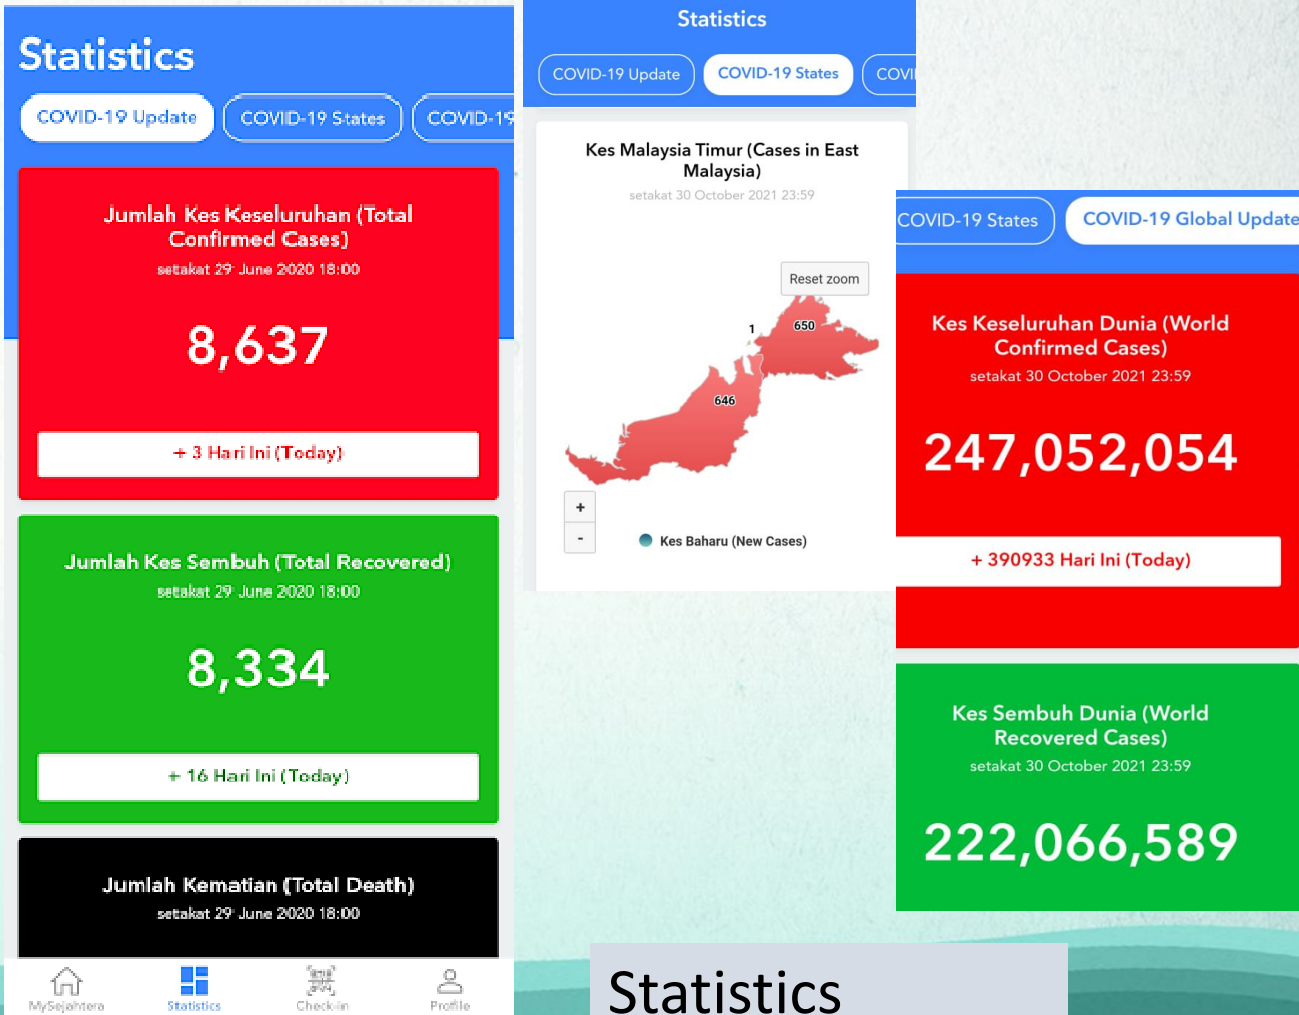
Statistics

COVID-19 Update
COVID-19 States
COVID-19

Jumlah Kes Keseluruhan (Total Confirmed Cases)
setakat 29 June 2020 18:00

8,637

+ 3 Hari Ini (Today)

Jumlah Kes Sembuh (Total Recovered)
setakat 29 June 2020 18:00

8,334

+ 16 Hari Ini (Today)

Jumlah Kematian (Total Death)
setakat 29 June 2020 18:00

MySejahtera
Statistics
Check-in
Profile

Statistics

COVID-19 Update
COVID-19 States
COVI

Kes Malaysia Timur (Cases in East Malaysia)
setakat 30 October 2021 23:59

Reset zoom
1
650
646
+
-
Kes Baharu (New Cases)

COVID-19 States
COVID-19 Global Update

Kes Keseluruhan Dunia (World Confirmed Cases)
setakat 30 October 2021 23:59

247,052,054

+ 390933 Hari Ini (Today)

Kes Sembuh Dunia (World Recovered Cases)
setakat 30 October 2021 23:59

222,066,589

Statistics